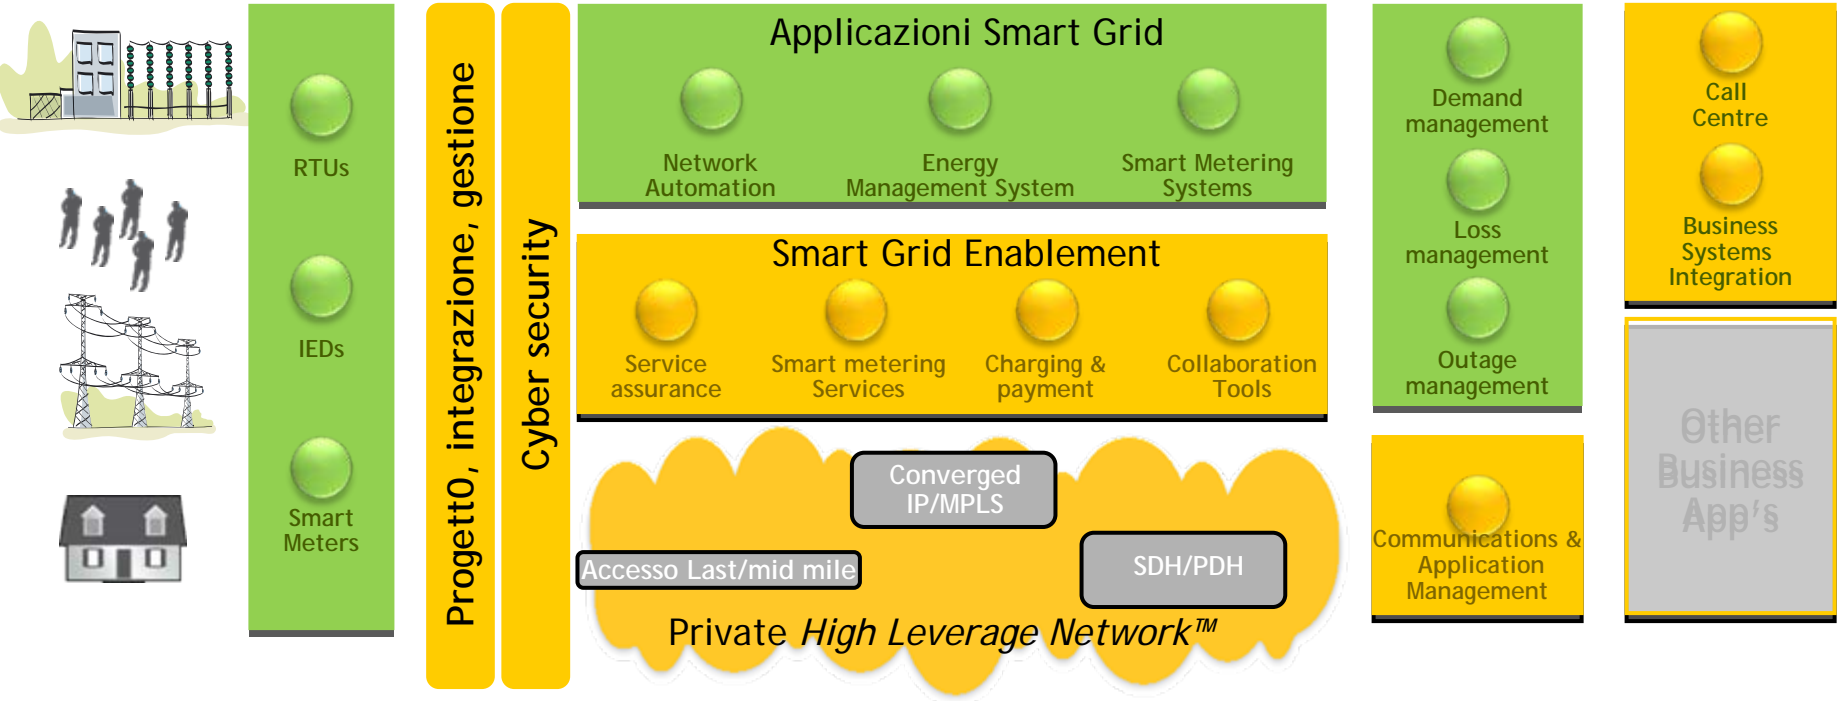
RTUs

IEDs

Smart Meters

Progetto, integrazione, gestione

Cyber security

Applicazioni Smart Grid

Network Automation

Energy Management System

Smart Metering Systems

Smart Grid Enablement

Service assurance

Smart metering Services

Charging & payment

Collaboration Tools

Converged IP/MPLS

Accesso Last/mid mile

SDH/PDH

Private *High Leverage Network*™

Demand management

Loss management

Outage management

Communications & Application Management

Call Centre

Business Systems Integration

Other Business App's